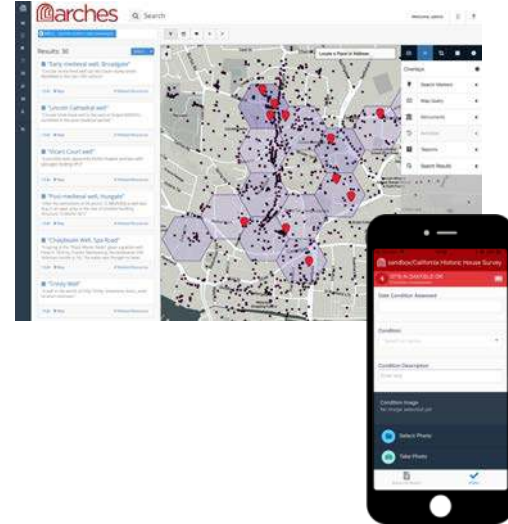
arches

Search

Welcome, admin

Results: 30

"Early medieval well, Broadgate"

"Lincoln Cathedral well"

"Vicars Court well"

"Post-medieval well, Hungate"

"Chaplaincy Well, Spa Road"

"Trinity Well"

Locate a Place or Address

Overlays

Search Markers

Map Query

Monuments

Reports

Search Results

Sandbox/California Historic House Survey

Date Condition Assessed

Condition

Condition Description

Condition Image

No image selected yet

Select Photo

Take Photo